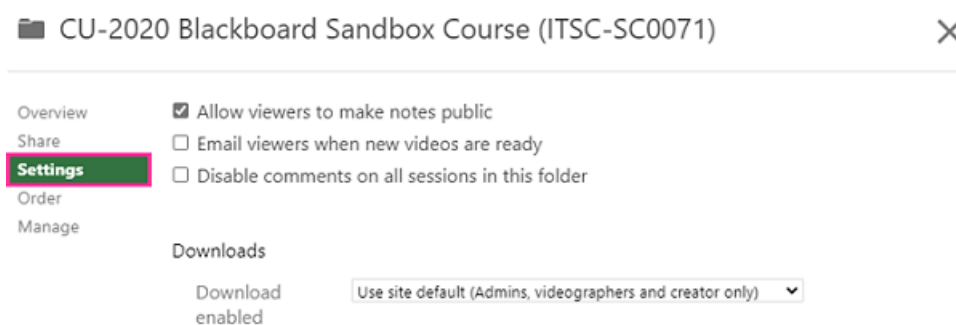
CU-2020 Blackboard Sandbox Course (ITSC-SC0071)

×

Overview
Share
Settings
Order
Manage

☑ Allow viewers to make notes public
☐ Email viewers when new videos are ready
☐ Disable comments on all sessions in this folder

Downloads

Download enabled

Use site default (Admins, videographers and creator only)